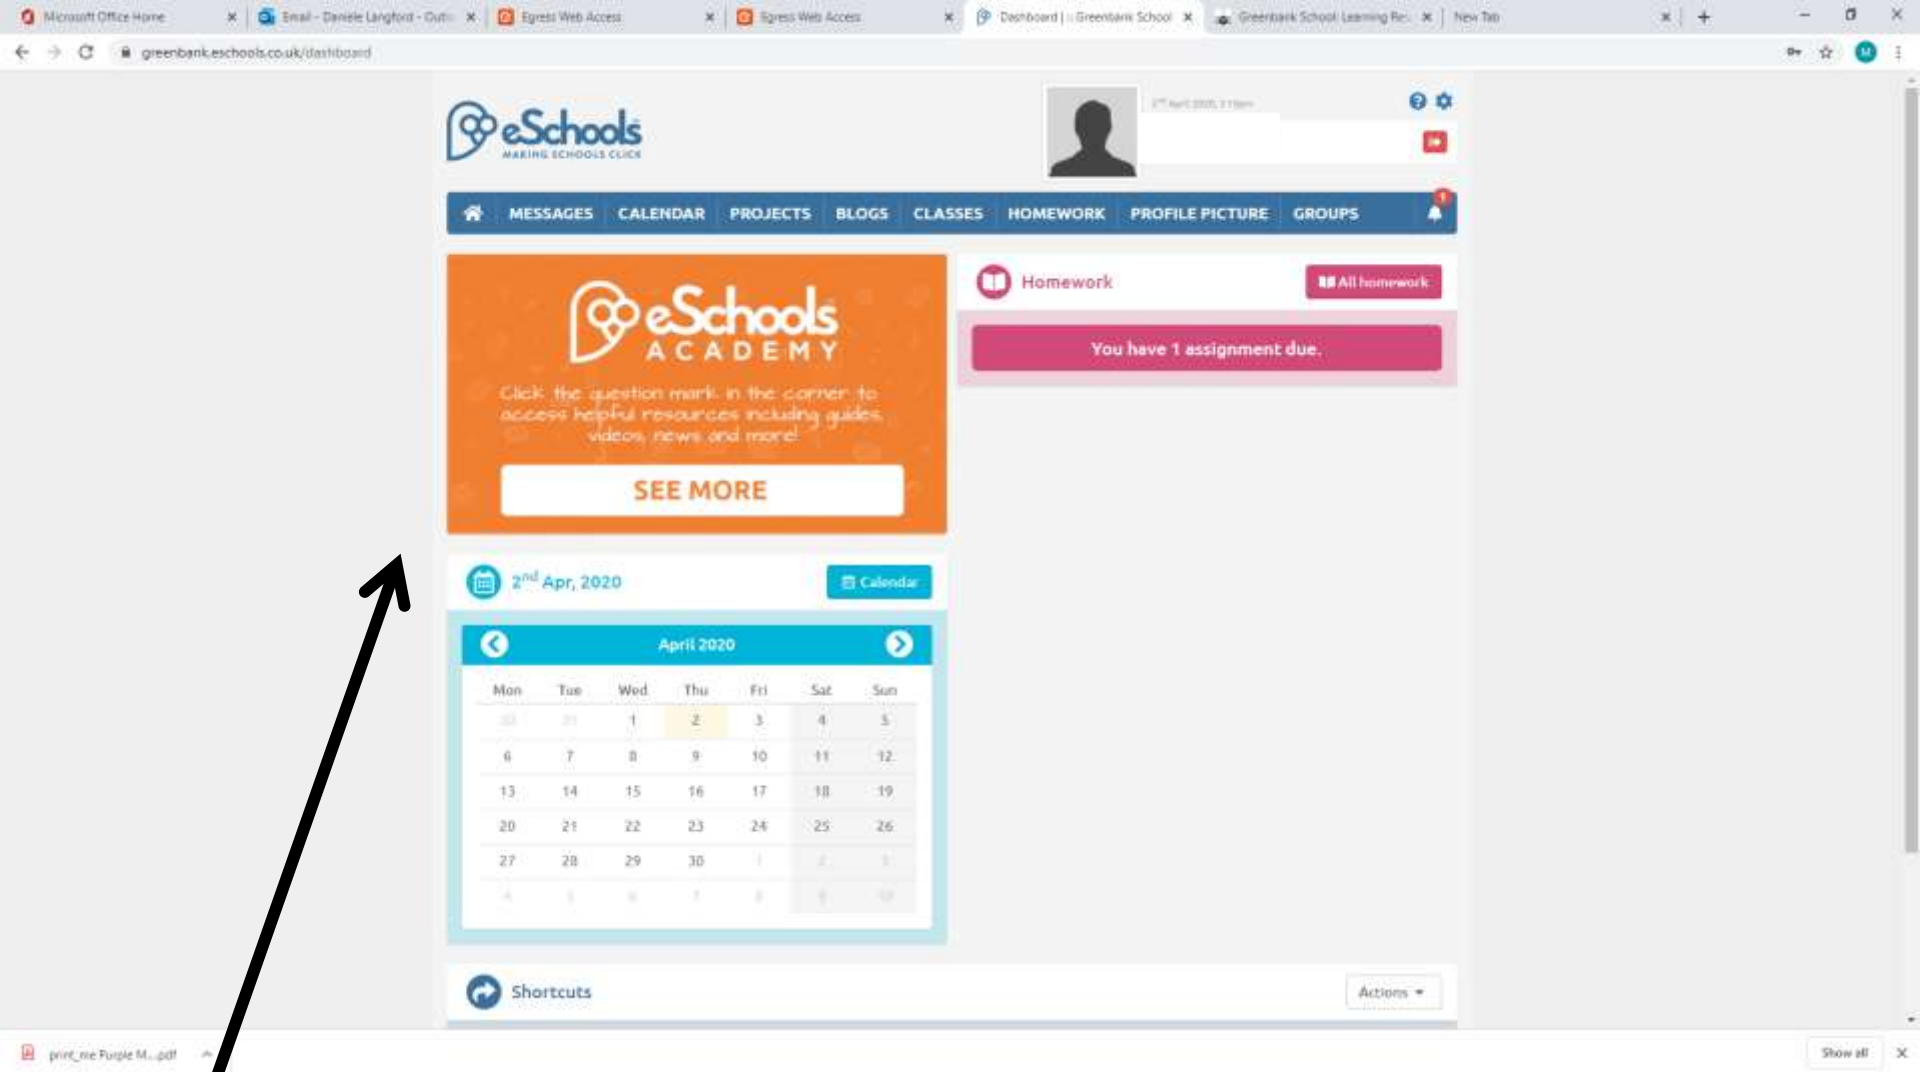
Microsoft Office Home | Email - Daniele Langford - Outl | Egress Web Access | Egress Web Access | Dashboard | Greenbank School | Greenbank School Learning Re | New Tab

greenbank.eschools.co.uk/dashboard

eSchools MAKING SCHOOLS CLICK

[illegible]

HOME MESSAGES CALENDAR PROJECTS BLOGS CLASSES HOMEWORK PROFILE PICTURE GROUPS

eSchools ACADEMY

Click the question mark in the corner to access helpful resources including guides, videos, news and more!

SEE MORE

Homework

All homework

You have 1 assignment due.

$2^{nd}$ Apr, 2020

Calendar

April 2020

| Mon | Tue | Wed | Thu | Fri | Sat | Sun |
|---|---|---|---|---|---|---|
| 30 | 31 | 1 | 2 | 3 | 4 | 5 |
| 6 | 7 | 8 | 9 | 10 | 11 | 12 |
| 13 | 14 | 15 | 16 | 17 | 18 | 19 |
| 20 | 21 | 22 | 23 | 24 | 25 | 26 |
| 27 | 28 | 29 | 30 | 1 | 2 | 3 |
| 4 | 5 | 6 | 7 | 8 | 9 | 10 |

Shortcuts

Actions

print_me Purple M....pdf

Show all